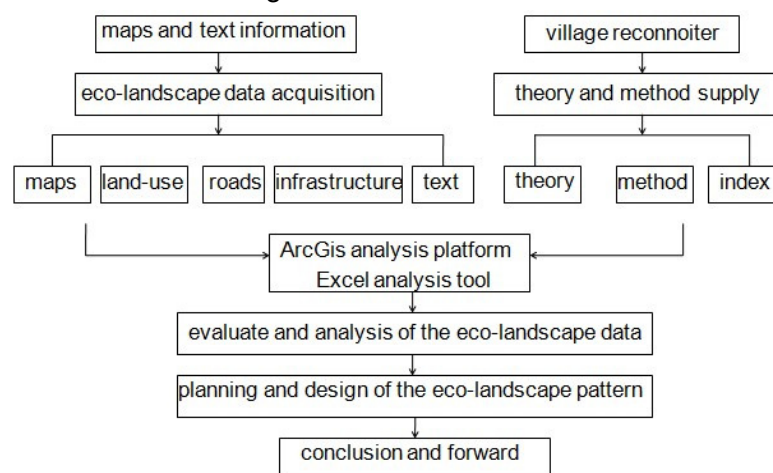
maps and text information

eco-landscape data acquisition

maps

land-use

roads

infrastructure

text

village reconnoiter

theory and method supply

theory

method

index

ArcGis analysis platform
Excel analysis tool

evaluate and analysis of the eco-landscape data

planning and design of the eco-landscape pattern

conclusion and forward